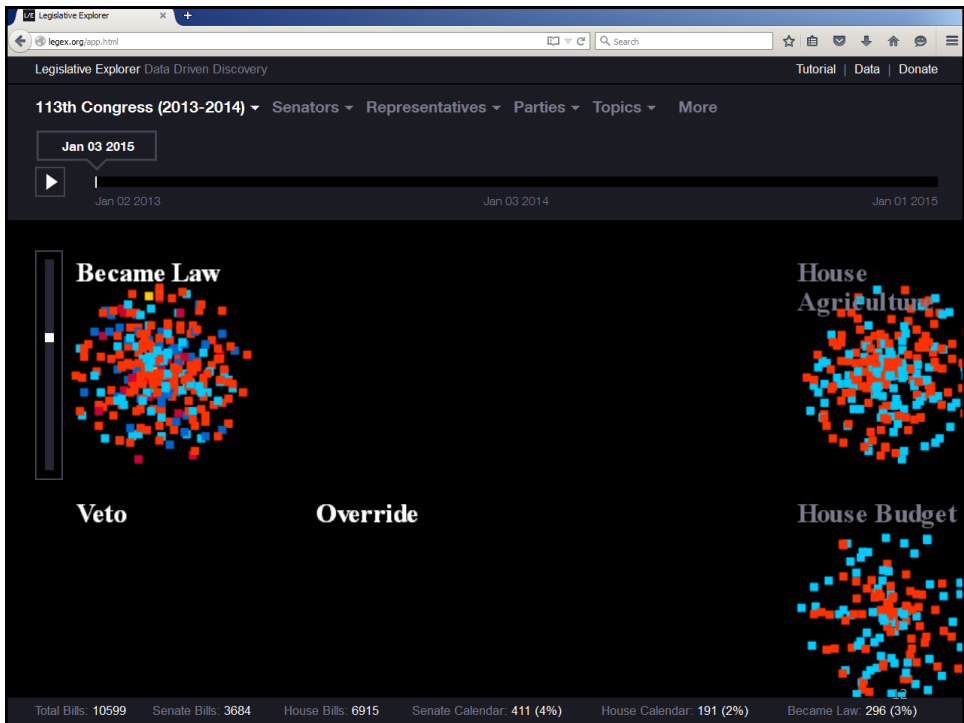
Legislative Explorer

legex.org/app.html

Search

Legislative Explorer Data Driven Discovery

Tutorial | Data | Donate

113th Congress (2013-2014) Senators Representatives Parties Topics More

Jan 03 2015

Jan 02 2013 Jan 03 2014 Jan 01 2015

Became Law

House Agriculture

Veto

Override

House Budget

Total Bills: 10599 Senate Bills: 3684 House Bills: 6915 Senate Calendar: 411 (4%) House Calendar: 191 (2%) Became Law: 296 (3%)